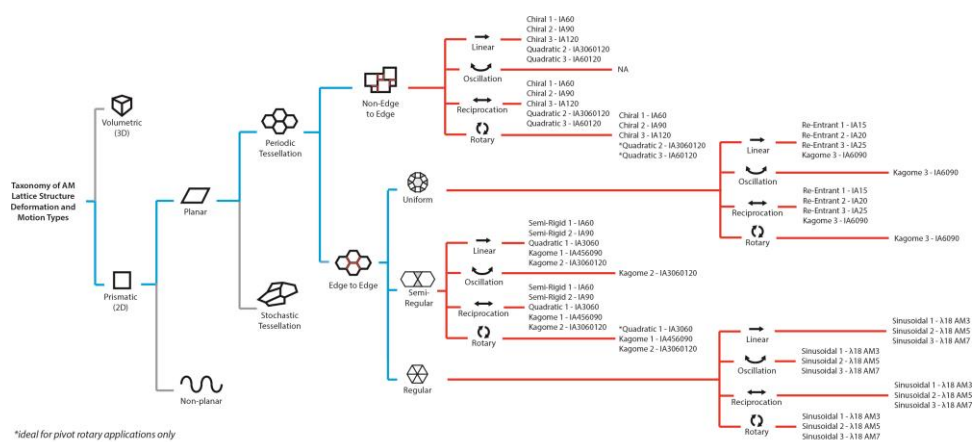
Taxonomy of AM Lattice Structure Deformation and Motion Types

Volumetric (3D)

Prismatic (2D)

Planar

Non-planar

Periodic Tessellation

Stochastic Tessellation

Non-Edge to Edge

Edge to Edge

Linear
Chiral 1 - IA60
Chiral 2 - IA90
Chiral 3 - IA120
Quadratic 2 - IA3060120
Quadratic 3 - IA60120

Oscillation
NA

Reciprocation
Chiral 1 - IA60
Chiral 2 - IA90
Chiral 3 - IA120
Quadratic 2 - IA3060120
Quadratic 3 - IA60120

Rotary
Chiral 1 - IA60
Chiral 2 - IA90
Chiral 3 - IA120
*Quadratic 2 - IA3060120
*Quadratic 3 - IA60120

Uniform

Linear
Re-Entrant 1 - IA15
Re-Entrant 2 - IA20
Re-Entrant 3 - IA25
Kagome 3 - IA6090

Oscillation
Kagome 3 - IA6090

Reciprocation
Re-Entrant 1 - IA15
Re-Entrant 2 - IA20
Re-Entrant 3 - IA25
Kagome 3 - IA6090

Rotary
Kagome 3 - IA6090

Semi-Regular

Linear
Semi-Rigid 1 - IA60
Semi-Rigid 2 - IA90
Quadratic 1 - IA3060
Kagome 1 - IA456090
Kagome 2 - IA3060120

Oscillation
Kagome 2 - IA3060120

Reciprocation
Semi-Rigid 1 - IA60
Semi-Rigid 2 - IA90
Quadratic 1 - IA3060
Kagome 1 - IA456090
Kagome 2 - IA3060120

Rotary
*Quadratic 1 - IA3060
Kagome 1 - IA456090
Kagome 2 - IA3060120

Regular

Linear
Sinusoidal 1 - λ18 AM3
Sinusoidal 2 - λ18 AM5
Sinusoidal 3 - λ18 AM7

Oscillation
Sinusoidal 1 - λ18 AM3
Sinusoidal 2 - λ18 AM5
Sinusoidal 3 - λ18 AM7

Reciprocation
Sinusoidal 1 - λ18 AM3
Sinusoidal 2 - λ18 AM5
Sinusoidal 3 - λ18 AM7

Rotary
Sinusoidal 1 - λ18 AM3
Sinusoidal 2 - λ18 AM5
Sinusoidal 3 - λ18 AM7

*ideal for pivot rotary applications only